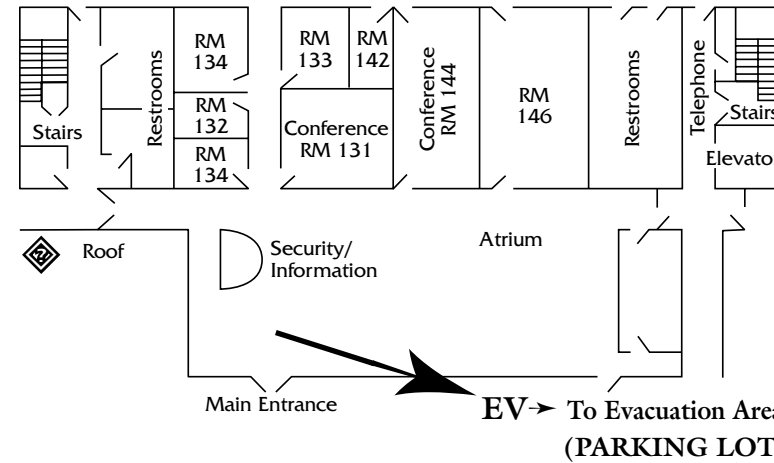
Stairs

Restrooms

RM 134

RM 132

RM 134

RM 133

RM 142

Conference RM 131

Conference RM 144

RM 146

Restrooms

Telephone

Stairs

Elevato

Roof

Security/ Information

Atrium

Main Entrance

EV➤ To Evacuation Area

(PARKING LOT